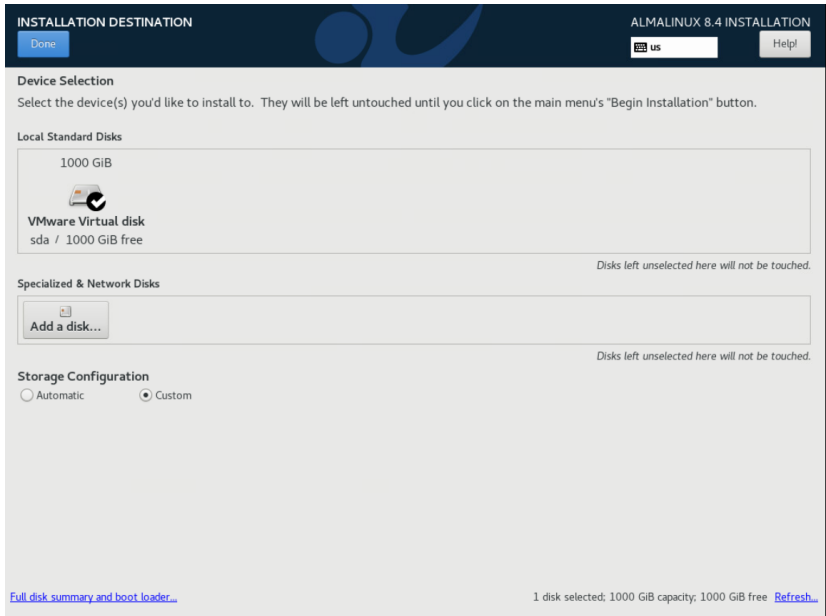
INSTALLATION DESTINATION
Done

ALMALINUX 8.4 INSTALLATION
us
Help!

Device Selection
Select the device(s) you'd like to install to. They will be left untouched until you click on the main menu's "Begin Installation" button.

Local Standard Disks

1000 GiB

VMware Virtual disk
sda / 1000 GiB free

Disks left unselected here will not be touched.

Specialized & Network Disks

Add a disk...

Disks left unselected here will not be touched.

Storage Configuration
Automatic
Custom

Full disk summary and boot loader...

1 disk selected; 1000 GiB capacity; 1000 GiB free Refresh...